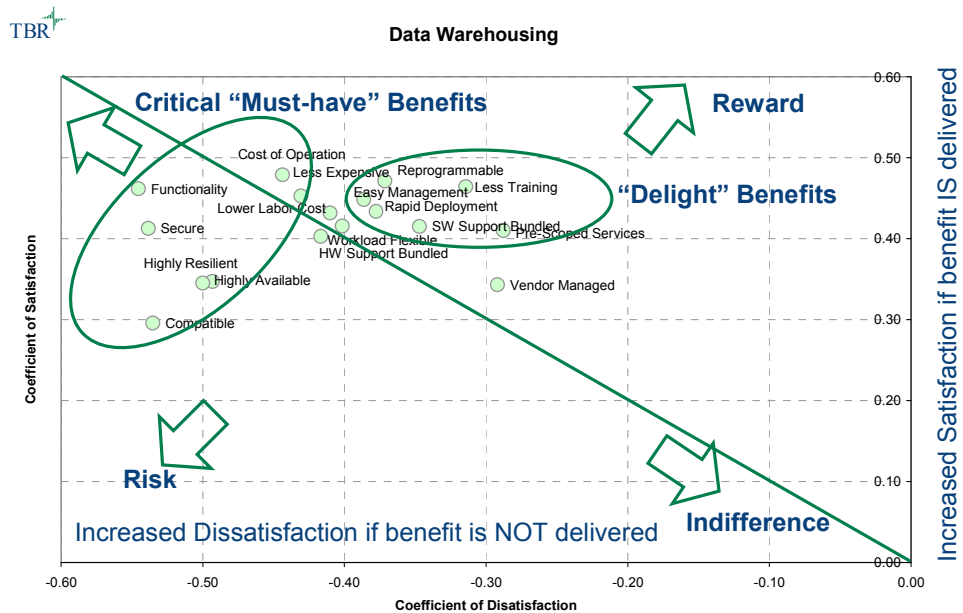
TBR

Data Warehousing

Critical "Must-have" Benefits

Reward

"Delight" Benefits

Risk

Indifference

Increased Dissatisfaction if benefit is NOT delivered

Increased Satisfaction if benefit IS delivered

Cost of Operation
Less Expensive
Reprogrammable
Functionality
Easy Management
Less Training
Lower Labor Cost
Rapid Deployment
Secure
SW Support Bundled
Pre-Scoped Services
Workload Flexible
HW Support Bundled
Highly Resilient
Highly Available
Vendor Managed
Compatible

Coefficient of Satisfaction

Coefficient of Disatisfaction

0.60
0.50
0.40
0.30
0.20
0.10
0.00

-0.60
-0.50
-0.40
-0.30
-0.20
-0.10
0.00